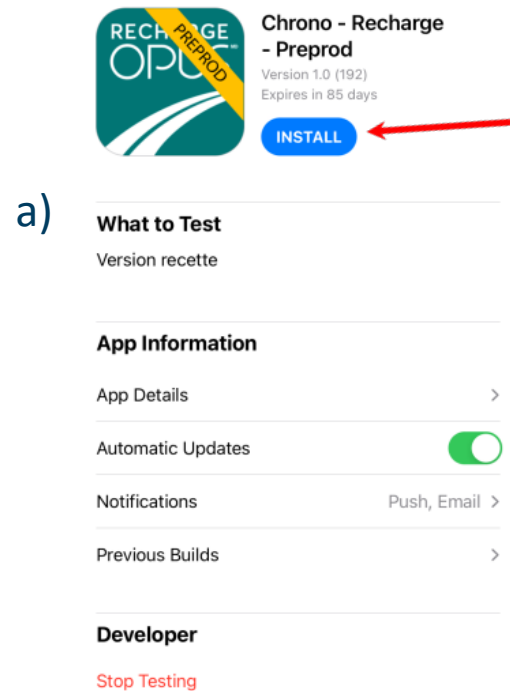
RECHARGE
OPUS
PREPROD

Chrono - Recharge - Preprod
Version 1.0 (192)
Expires in 85 days
INSTALL

a)

What to Test
Version recette

App Information
App Details >
Automatic Updates
Notifications Push, Email >
Previous Builds >

Developer
Stop Testing